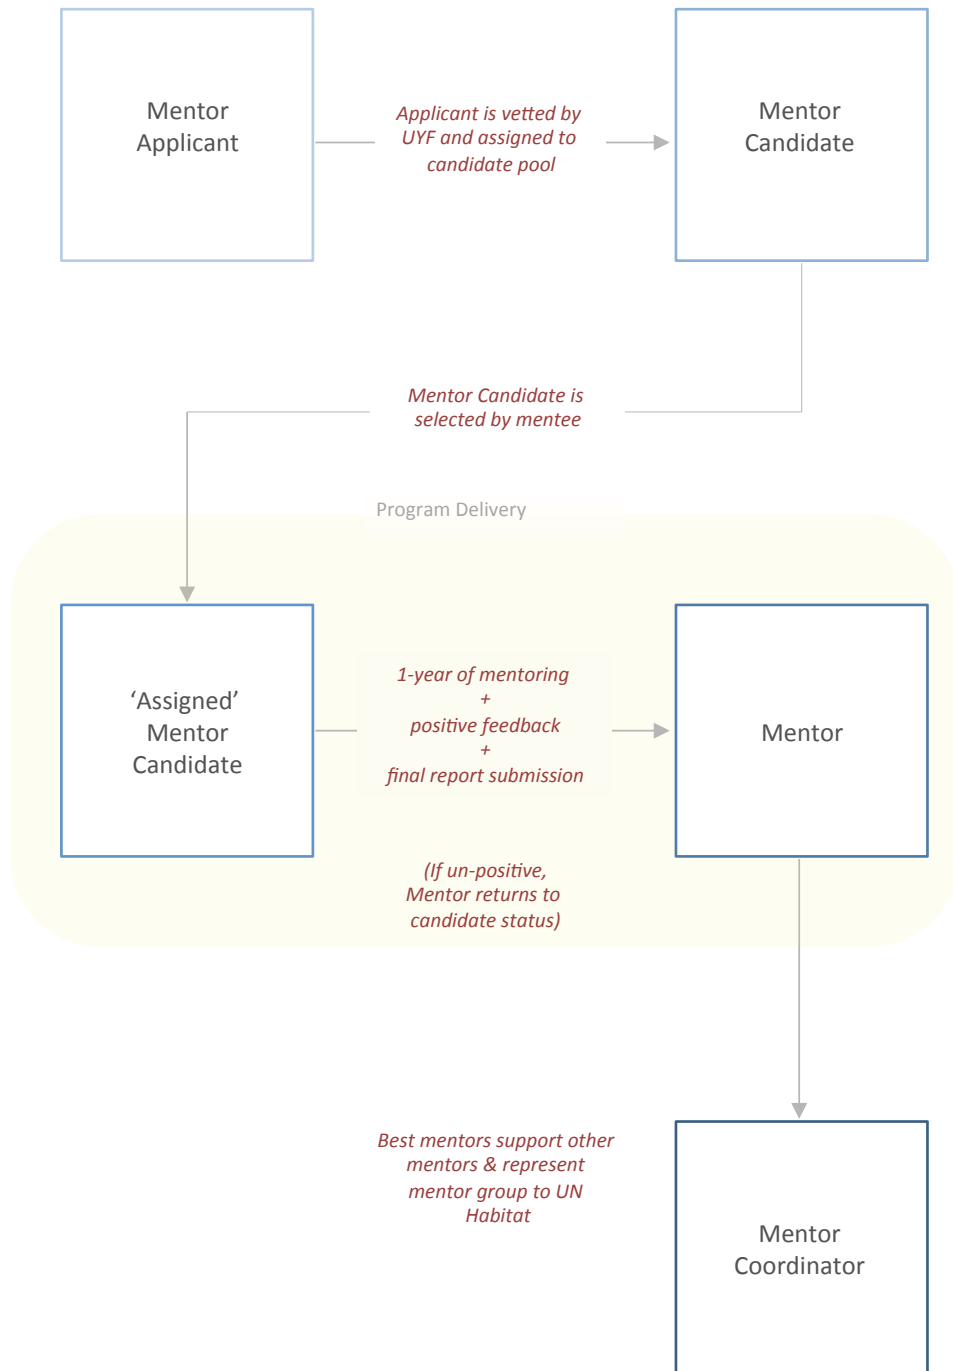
Mentor Applicant

Applicant is vetted by UYF and assigned to candidate pool

Mentor Candidate

Mentor Candidate is selected by mentee

Program Delivery

'Assigned' Mentor Candidate

1-year of mentoring
+
positive feedback
+
final report submission

Mentor

(If un-positive, Mentor returns to candidate status)

Best mentors support other mentors & represent mentor group to UN Habitat

Mentor Coordinator